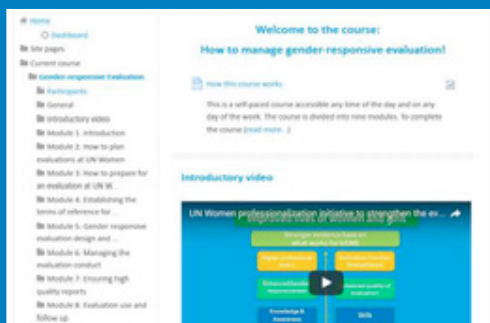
Home
Dashboard
Site pages
Current course
Gender-responsive Evaluation
Participants
General
Introductory video
Module 1: Introduction
Module 2: How to plan evaluations at UN Women
Module 3: How to prepare for an evaluation at UN W...
Module 4: Establishing the terms of reference for ...
Module 5: Gender responsive evaluation design and ...
Module 6: Managing the evaluation conduct
Module 7: Ensuring high quality reports
Module 8: Evaluation use and follow up

Welcome to the course:
How to manage gender-responsive evaluation!

How this course works

This is a self-paced course accessible any time of the day and on any day of the week. The course is divided into nine modules. To complete the course (read more...)

Introductory video

UN Women professionalization initiative to strengthen the ev...
Stronger evidence base on what works for GEWE
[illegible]
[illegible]
Enhanced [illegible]
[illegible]
Knowledge & Awareness
Skills